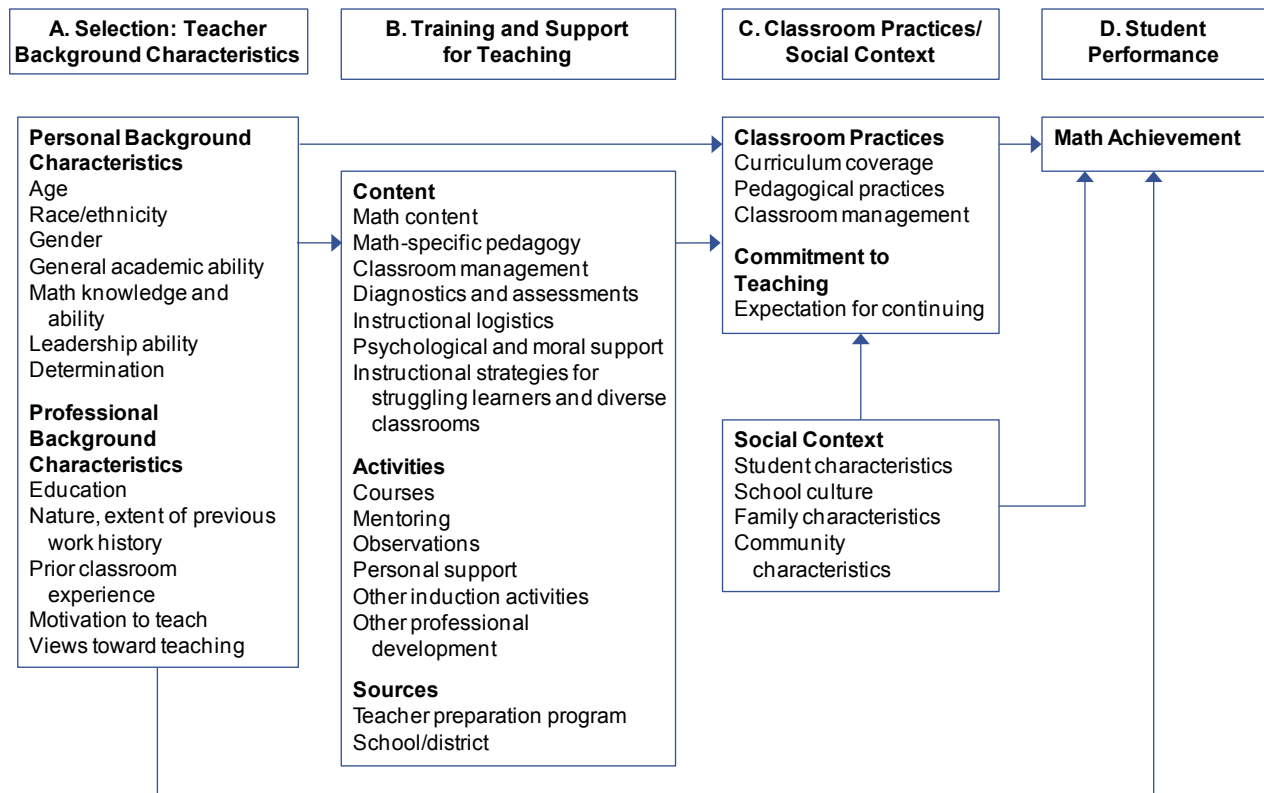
A. Selection: Teacher Background Characteristics

B. Training and Support for Teaching

C. Classroom Practices/ Social Context

D. Student Performance

Personal Background Characteristics
Age
Race/ethnicity
Gender
General academic ability
Math knowledge and ability
Leadership ability
Determination

Professional Background Characteristics
Education
Nature, extent of previous work history
Prior classroom experience
Motivation to teach
Views toward teaching

Content
Math content
Math-specific pedagogy
Classroom management
Diagnostics and assessments
Instructional logistics
Psychological and moral support
Instructional strategies for struggling learners and diverse classrooms

Activities
Courses
Mentoring
Observations
Personal support
Other induction activities
Other professional development

Sources
Teacher preparation program
School/district

Classroom Practices
Curriculum coverage
Pedagogical practices
Classroom management

Commitment to Teaching
Expectation for continuing

Social Context
Student characteristics
School culture
Family characteristics
Community characteristics

Math Achievement